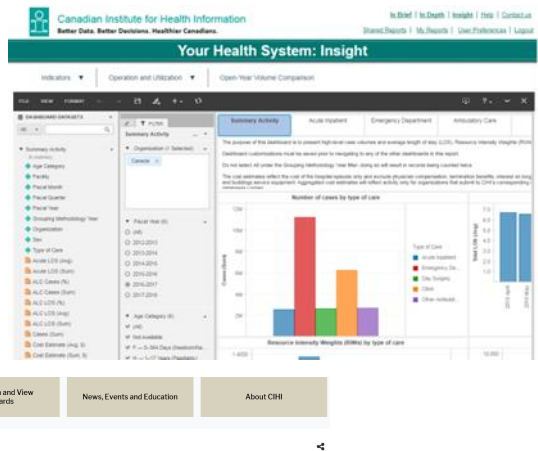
Canadian Institute for Health Information
Better Data. Better Decisions. Healthier Canadians.

In Brief | In Depth | Insight | Help | Contact us
Shared Reports | My Reports | User Preferences | Logout

Your Health System: Insight

Indicators ▼ Operation and Utilization ▼ Open-Year Volume Comparison

FILE VIEW FORMAT

DASHBOARD DATASETS

Summary Activity
Age Category
Facility
Fiscal Month
Fiscal Quarter
Fiscal Year
Grouping Methodology Year
Organization
Sex
Type of Care
Acute LOS (Avg)
Acute LOS (Sum)
ALC Cases (%)
ALC Cases (Sum)
ALC LOS (%)
ALC LOS (Avg)
ALC LOS (Sum)
Cases (Sum)
Cost Estimate (Avg, $)
Cost Estimate (Sum, $)

FILTERS
Summary Activity
Organization (1 Selected)
Canada

Fiscal Year
(All)
2012-2013
2013-2014
2014-2015
2015-2016
2016-2017
2017-2018

Age Category
(All)
Not available

Summary Activity | Acute Inpatient | Emergency Department | Ambulatory Care

Number of cases by type of care

Type of Care
Acute Inpatient
Emergency De...
Day Surgery
Clinic
Other Ambulat...

Resource Intensity Weights (RIWs) by type of care

and View
ards

News, Events and Education

About CIHI